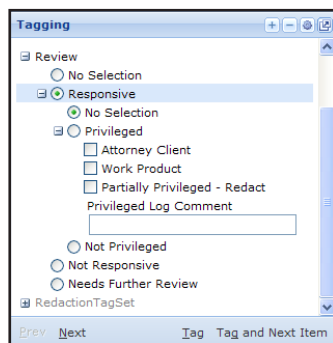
Tagging

Review
No Selection
Responsive
No Selection
Privileged
Attorney Client
Work Product
Partially Privileged - Redact
Privileged Log Comment
Not Privileged
Not Responsive
Needs Further Review
RedactionTagSet

Prev Next Tag Tag and Next Item